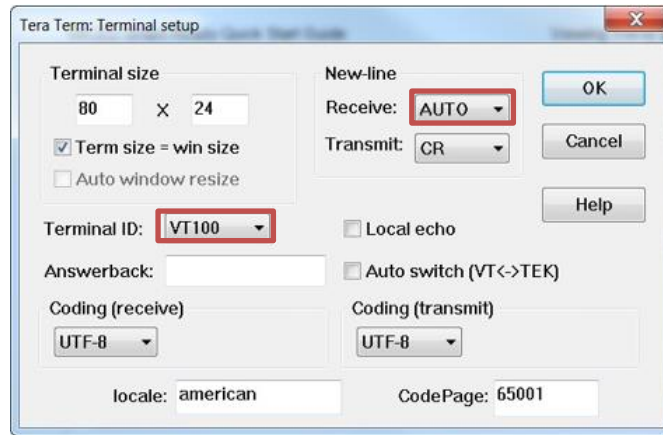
Tera Term: Terminal setup

Terminal size
80 X 24
Term size = win size
Auto window resize

New-line
Receive: AUTO
Transmit: CR

OK
Cancel
Help

Terminal ID: VT100
Local echo
Answerback:
Auto switch (VT<->TEK)

Coding (receive)
UTF-8
Coding (transmit)
UTF-8

locale: american
CodePage: 65001